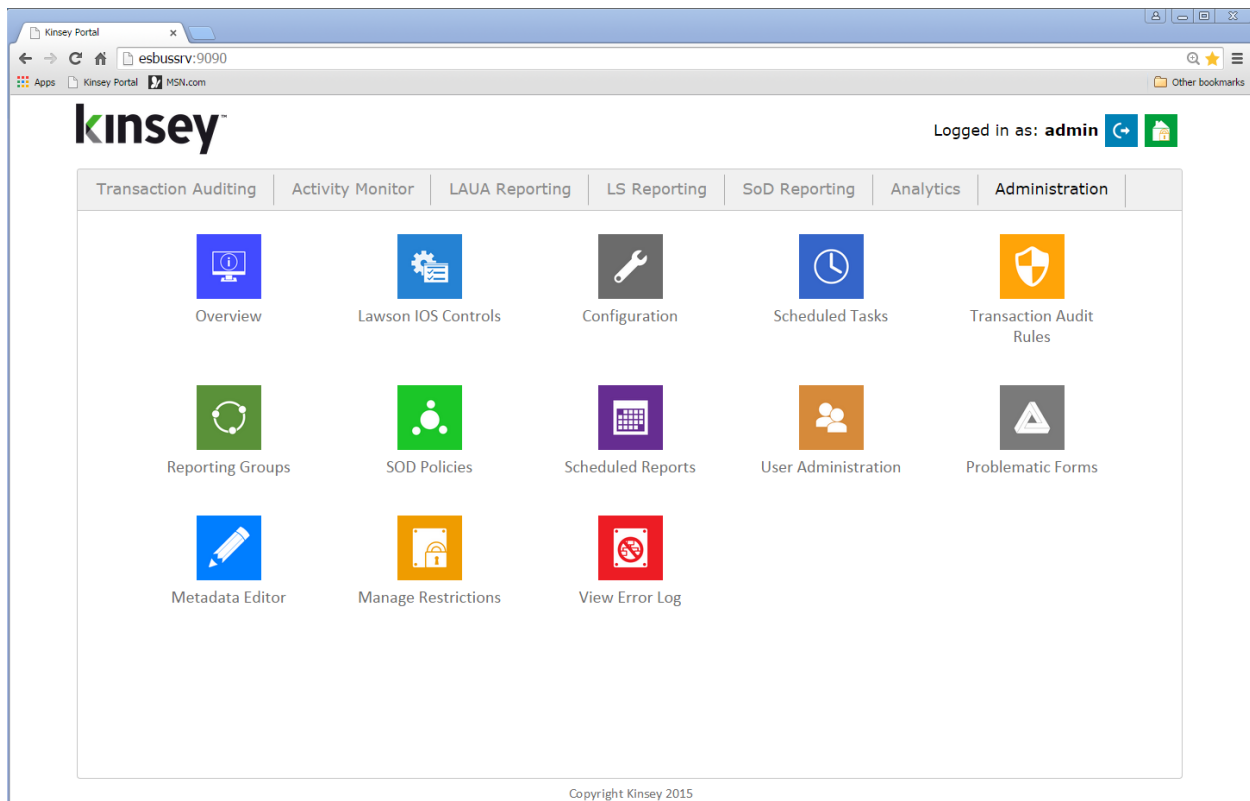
Kinsey Portal ×

esbussrv:9090

Apps Kinsey Portal MSN.com Other bookmarks

kinsey

Logged in as: **admin**

Transaction Auditing | Activity Monitor | LAUA Reporting | LS Reporting | SoD Reporting | Analytics | Administration

Overview
Lawson IOS Controls
Configuration
Scheduled Tasks
Transaction Audit Rules

Reporting Groups
SOD Policies
Scheduled Reports
User Administration
Problematic Forms

Metadata Editor
Manage Restrictions
View Error Log

Copyright Kinsey 2015